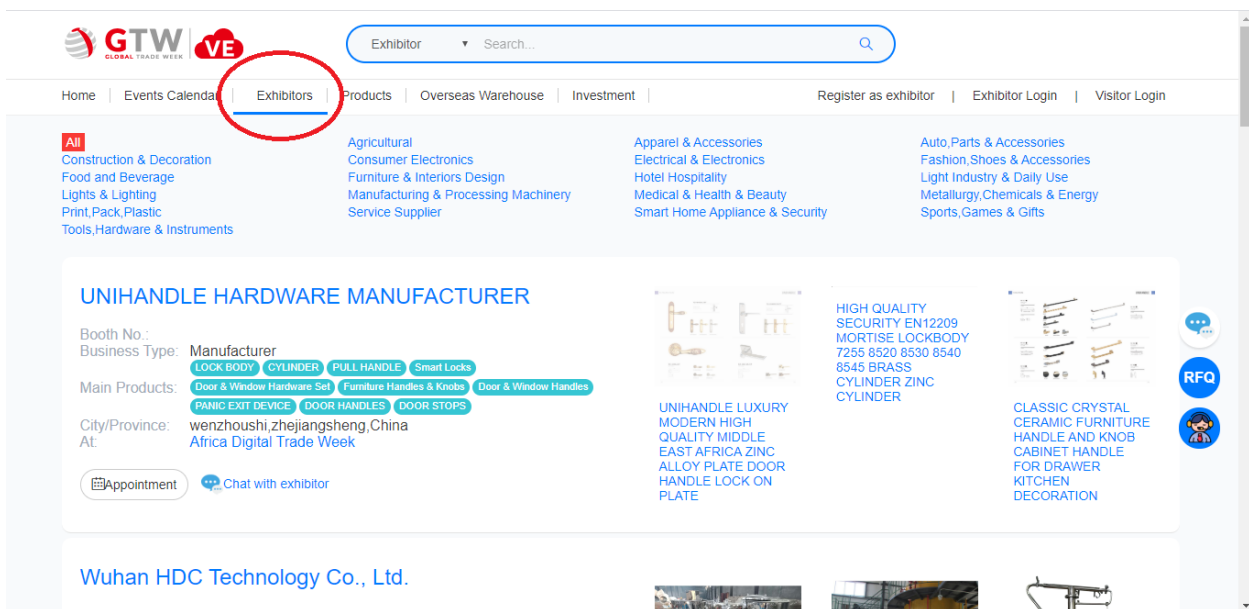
GTW GLOBAL TRADE WEEK VE

Exhibitor ▾ Search...

Home | Events Calendar | Exhibitors | Products | Overseas Warehouse | Investment | Register as exhibitor | Exhibitor Login | Visitor Login

All
Construction & Decoration
Food and Beverage
Lights & Lighting
Print,Pack,Plastic
Tools,Hardware & Instruments

Agricultural
Consumer Electronics
Furniture & Interiors Design
Manufacturing & Processing Machinery
Service Supplier

Apparel & Accessories
Electrical & Electronics
Hotel Hospitality
Medical & Health & Beauty
Smart Home Appliance & Security

Auto,Parts & Accessories
Fashion,Shoes & Accessories
Light Industry & Daily Use
Metallurgy,Chemicals & Energy
Sports,Games & Gifts

UNIHANDLE HARDWARE MANUFACTURER

Booth No.:
Business Type: Manufacturer
Main Products: LOCK BODY CYLINDER PULL HANDLE Smart Locks Door & Window Hardware Set Furniture Handles & Knobs Door & Window Handles PANIC EXIT DEVICE DOOR HANDLES DOOR STOPS
City/Province: wenzhoushi,zhejiangsheng,China
At: Africa Digital Trade Week

Appointment
Chat with exhibitor

UNIHANDLE LUXURY MODERN HIGH QUALITY MIDDLE EAST AFRICA ZINC ALLOY PLATE DOOR HANDLE LOCK ON PLATE

HIGH QUALITY SECURITY EN12209 MORTISE LOCKBODY 7255 8520 8530 8540 8545 BRASS CYLINDER ZINC CYLINDER

CLASSIC CRYSTAL CERAMIC FURNITURE HANDLE AND KNOB CABINET HANDLE FOR DRAWER KITCHEN DECORATION

RFQ

Wuhan HDC Technology Co., Ltd.